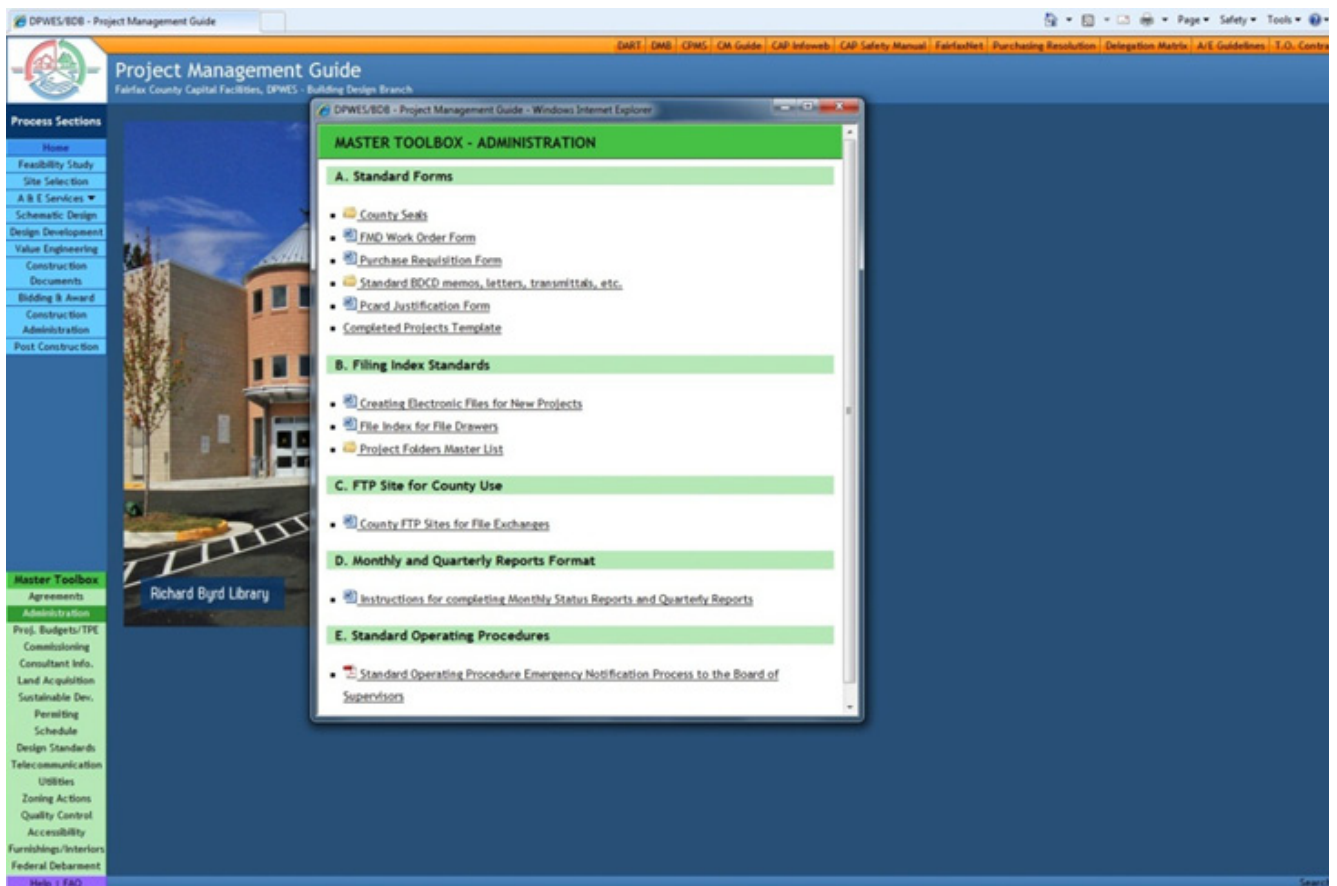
DPWES/BDB - Project Management Guide

Page ▾ Safety ▾ Tools ▾

DART | DMB | CPMS | CM Guide | CAP Infoweb | CAP Safety Manual | FairfaxNet | Purchasing Resolution | Delegation Matrix | A/E Guidelines | T.O. Contra

Project Management Guide
Fairfax County Capital Facilities, DPWES - Building Design Branch

Process Sections
Home
Feasibility Study
Site Selection
A & E Services ▼
Schematic Design
Design Development
Value Engineering
Construction Documents
Bidding & Award
Construction Administration
Post Construction

Richard Byrd Library

Master Toolbox
Agreements
Administration
Proj. Budgets/TPE
Commissioning
Consultant Info.
Land Acquisition
Sustainable Dev.
Permiting
Schedule
Design Standards
Telecommunication
Utilities
Zoning Actions
Quality Control
Accessibility
Furnishings/Interiors
Federal Debarment
Help | FAQ

DPWES/BDB - Project Management Guide - Windows Internet Explorer

MASTER TOOLBOX - ADMINISTRATION

A. Standard Forms

- County Seals
- FMD Work Order Form
- Purchase Requisition Form
- Standard BDCD memos, letters, transmittals, etc.
- Pcard Justification Form
- Completed Projects Template

B. Filing Index Standards

- Creating Electronic Files for New Projects
- File Index for File Drawers
- Project Folders Master List

C. FTP Site for County Use

- County FTP Sites for File Exchanges

D. Monthly and Quarterly Reports Format

- Instructions for completing Monthly Status Reports and Quarterly Reports

E. Standard Operating Procedures

- Standard Operating Procedure Emergency Notification Process to the Board of Supervisors

Search